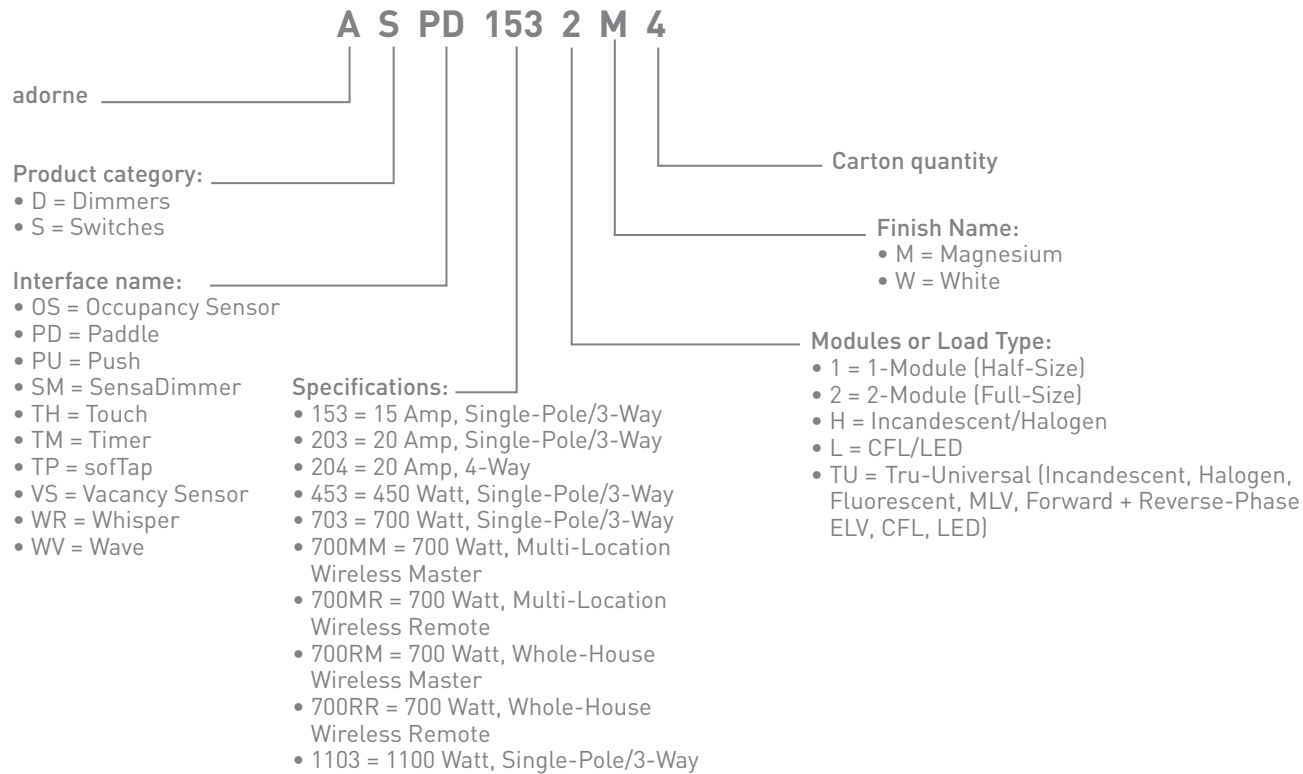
A S PD 153 2 M 4

adorne

Product category:
• D = Dimmers
• S = Switches

Interface name:
• OS = Occupancy Sensor
• PD = Paddle
• PU = Push
• SM = SensaDimmer
• TH = Touch
• TM = Timer
• TP = sofTap
• VS = Vacancy Sensor
• WR = Whisper
• WV = Wave

Specifications:
• 153 = 15 Amp, Single-Pole/3-Way
• 203 = 20 Amp, Single-Pole/3-Way
• 204 = 20 Amp, 4-Way
• 453 = 450 Watt, Single-Pole/3-Way
• 703 = 700 Watt, Single-Pole/3-Way
• 700MM = 700 Watt, Multi-Location Wireless Master
• 700MR = 700 Watt, Multi-Location Wireless Remote
• 700RM = 700 Watt, Whole-House Wireless Master
• 700RR = 700 Watt, Whole-House Wireless Remote
• 1103 = 1100 Watt, Single-Pole/3-Way

Carton quantity

Finish Name:
• M = Magnesium
• W = White

Modules or Load Type:
• 1 = 1-Module (Half-Size)
• 2 = 2-Module (Full-Size)
• H = Incandescent/Halogen
• L = CFL/LED
• TU = Tru-Universal (Incandescent, Halogen, Fluorescent, MLV, Forward + Reverse-Phase ELV, CFL, LED)